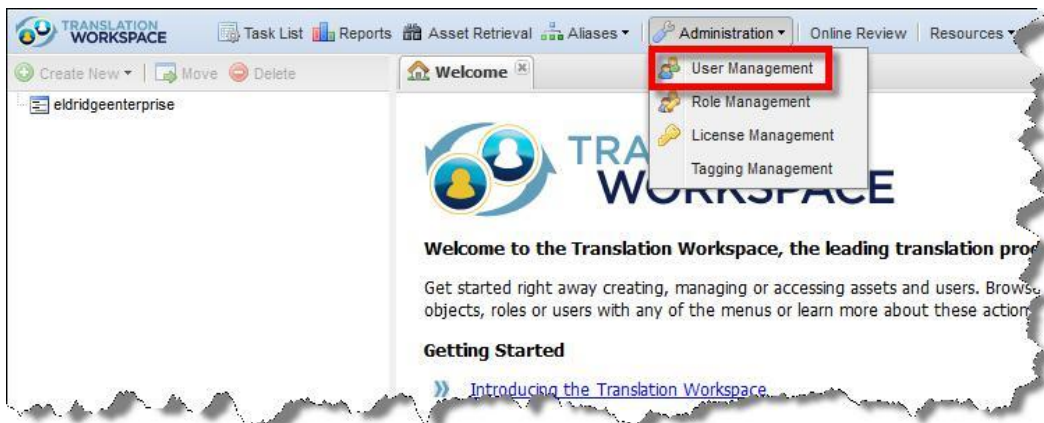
TRANSLATION WORKSPACE

Task List Reports Asset Retrieval Aliases ▾ Administration ▾ Online Review Resources ▾

Create New ▾ | Move Delete

eldridgeenterprise

Welcome

User Management

Role Management

License Management

Tagging Management

TRA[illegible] WORKSPACE

Welcome to the Translation Workspace, the leading translation pro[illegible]

Get started right away creating, managing or accessing assets and users. Brows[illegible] objects, roles or users with any of the menus or learn more about these action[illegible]

Getting Started

Introducing the Translation Workspace